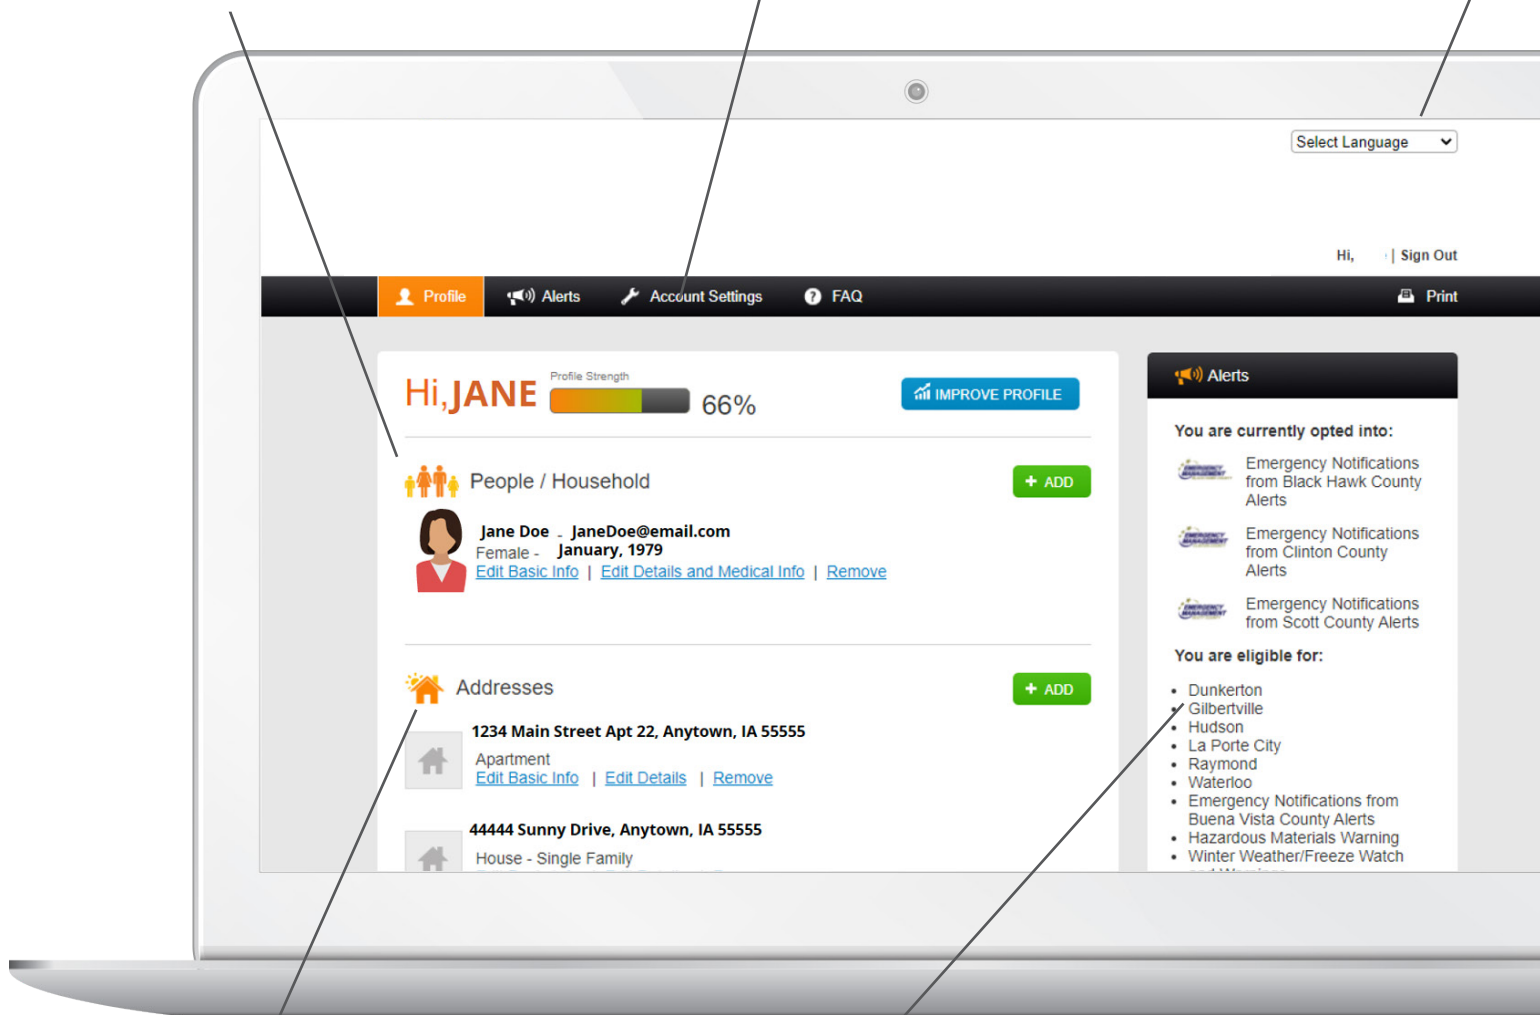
Select Language

Hi, | Sign Out

Profile Alerts Account Settings FAQ Print

Hi, JANE Profile Strength 66%

IMPROVE PROFILE

People / Household

+ ADD

Jane Doe - JaneDoe@email.com
Female - January, 1979
Edit Basic Info | Edit Details and Medical Info | Remove

Addresses

+ ADD

1234 Main Street Apt 22, Anytown, IA 55555
Apartment
Edit Basic Info | Edit Details | Remove

44444 Sunny Drive, Anytown, IA 55555
House - Single Family

Alerts

You are currently opted into:

Emergency Notifications from Black Hawk County Alerts

Emergency Notifications from Clinton County Alerts

Emergency Notifications from Scott County Alerts

You are eligible for:

- Dunkerton
- Gilbertville
- Hudson
- La Porte City
- Raymond
- Waterloo
- Emergency Notifications from Buena Vista County Alerts
- Hazardous Materials Warning
- Winter Weather/Freeze Watch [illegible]